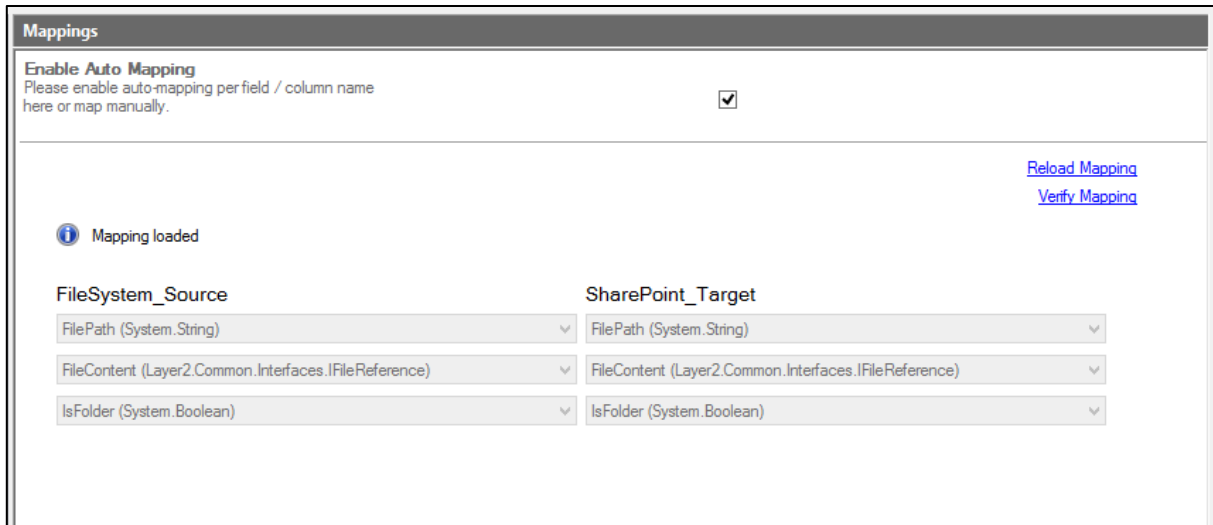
Mappings

Enable Auto Mapping
Please enable auto-mapping per field / column name here or map manually.

Reload Mapping

Verify Mapping

Mapping loaded

FileSystem_Source

SharePoint_Target

FilePath (System.String)

FilePath (System.String)

FileContent (Layer2.Common.Interfaces.IFileReference)

FileContent (Layer2.Common.Interfaces.IFileReference)

IsFolder (System.Boolean)

IsFolder (System.Boolean)